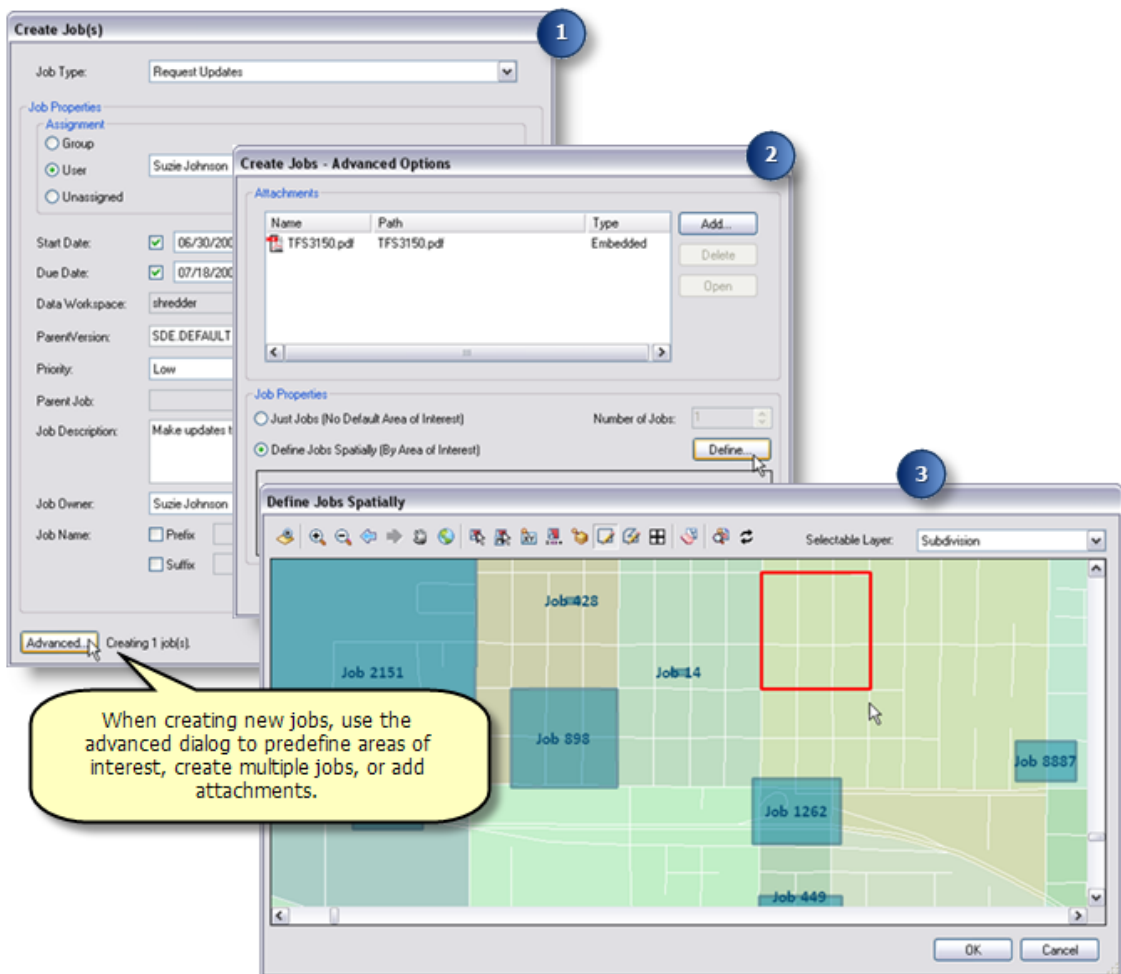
Create Job(s)

1

Job Type: Request Updates

Job Properties

Assignment

Group

User Suzie Johnson

Unassigned

Start Date: 06/30/200

Due Date: 07/18/200

Data Workspace: shredder

ParentVersion: SDE.DEFAULT

Priority: Low

Parent Job:

Job Description: Make updates t

Job Owner: Suzie Johnson

Job Name: Prefix

Suffix

Advanced... Creating 1 job(s).

Create Jobs - Advanced Options

2

Attachments

| Name | Path | Type |
|---|---|---|
| TFS3150.pdf | TFS3150.pdf | Embedded |

Add...

Delete

Open

Job Properties

Just Jobs (No Default Area of Interest)

Number of Jobs: 1

Define Jobs Spatially (By Area of Interest)

Define...

3

Define Jobs Spatially

Selectable Layer: Subdivision

Job 428

Job 2151

Job 14

Job 898

Job 8887

Job 1262

Job 449

OK

Cancel

When creating new jobs, use the advanced dialog to predefine areas of interest, create multiple jobs, or add attachments.